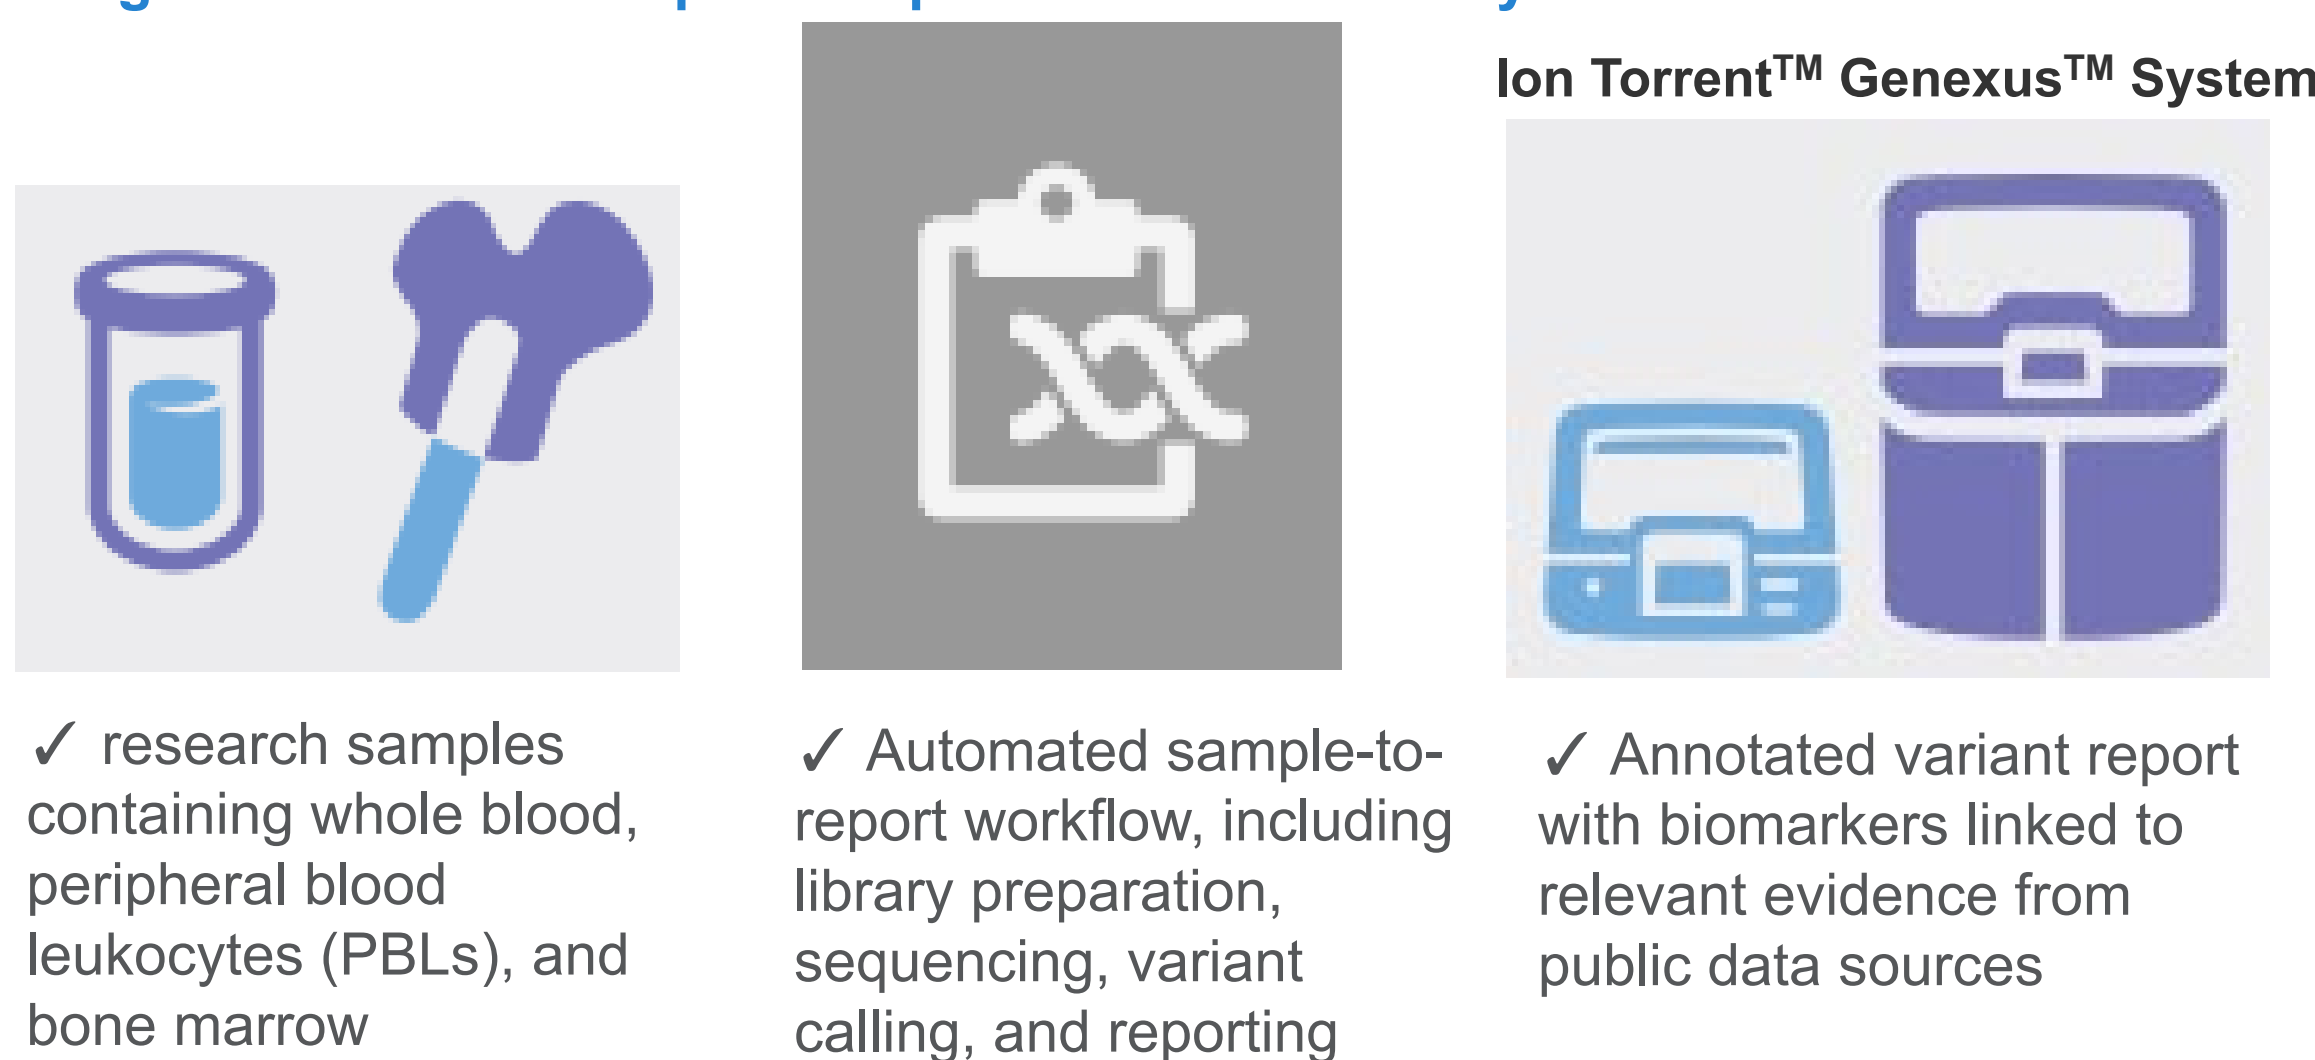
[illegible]

Ion Torrent$^{TM}$ Genexus$^{TM}$ System

✓ research samples containing whole blood, peripheral blood leukocytes (PBLs), and bone marrow

✓ Automated sample-to-report workflow, including library preparation, sequencing, variant calling, and reporting

✓ Annotated variant report with biomarkers linked to relevant evidence from public data sources